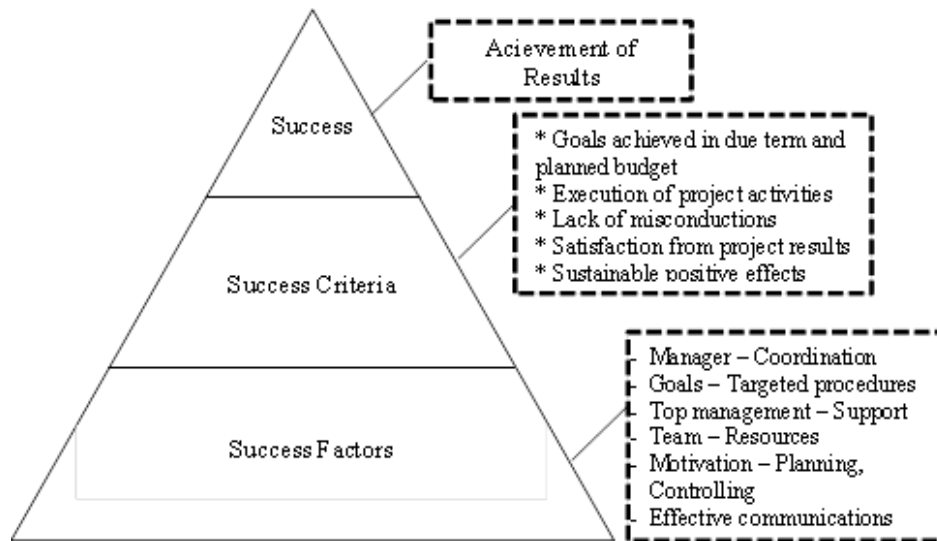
Success

Acievement of Results

Success Criteria

* Goals achieved in due term and planned budget
* Execution of project activities
* Lack of misconductions
* Satisfaction from project results
* Sustainable positive effects

Success Factors

- Manager – Coordination
- Goals – Targeted procedures
- Top management – Support
- Team – Resources
- Motivation – Planning, Controlling
- Effective communications